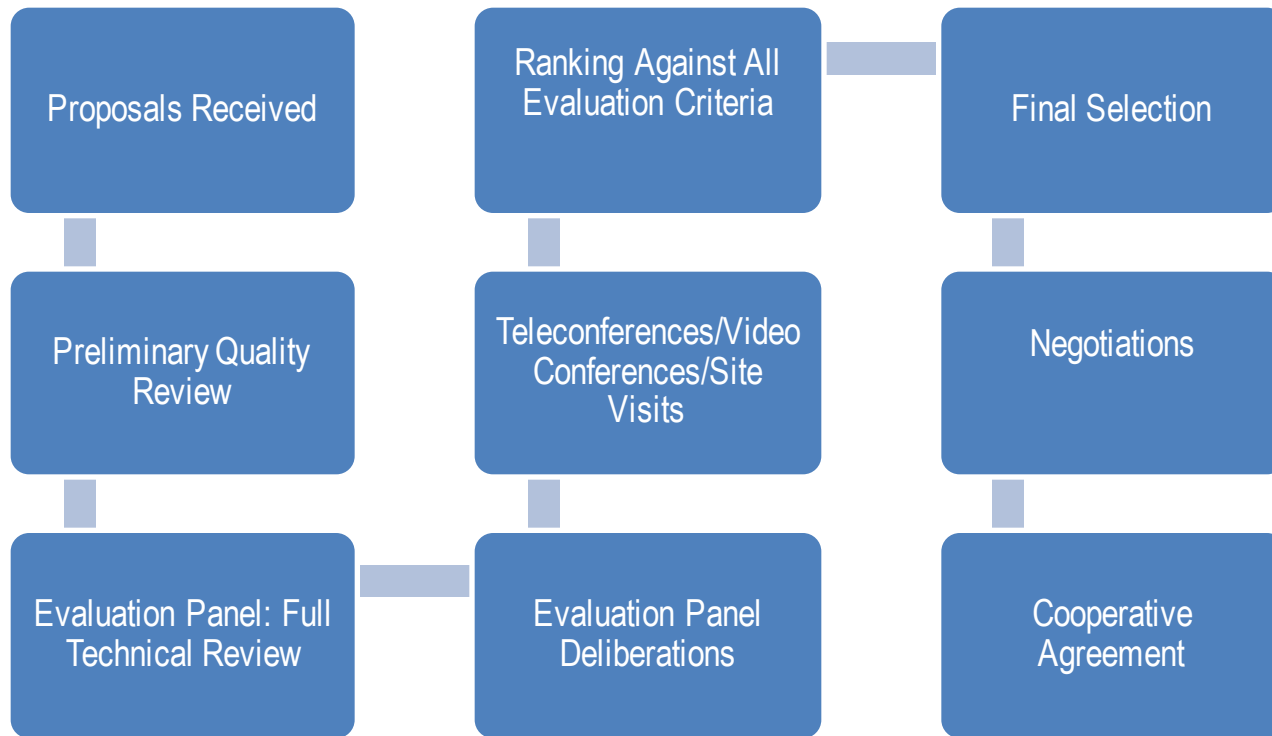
Proposals Received

Preliminary Quality Review

Evaluation Panel: Full Technical Review

Ranking Against All Evaluation Criteria

Teleconferences/Video Conferences/Site Visits

Evaluation Panel Deliberations

Final Selection

Negotiations

Cooperative Agreement